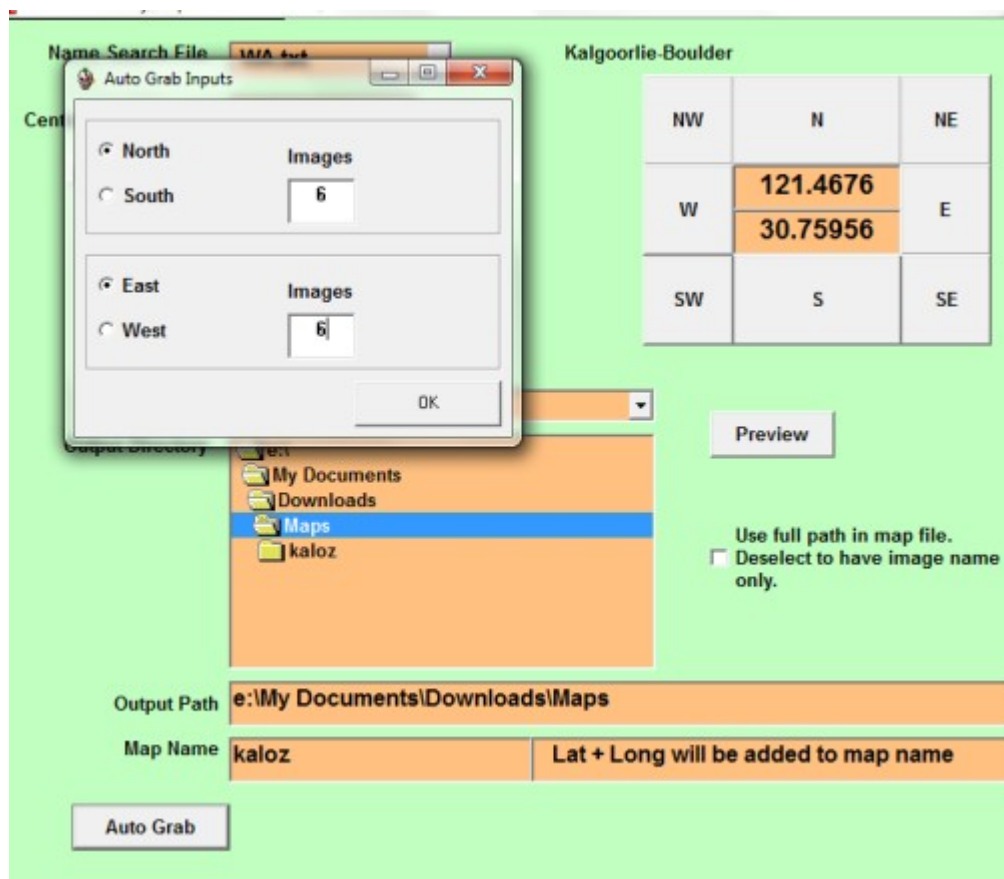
Name Search File WA.txt

Auto Grab Inputs

North
South
Images
6

East
West
Images
6

OK

Cent

Kalgoorlie-Boulder

| NW | N | NE |
|---|---|---|
| W | 121.4676 / 30.75956 | E |
| SW | S | SE |

Output Directory
e:\
My Documents
Downloads
Maps
kaloz

Preview

Use full path in map file. Deselect to have image name only.

Output Path e:\My Documents\Downloads\Maps

Map Name kaloz
Lat + Long will be added to map name

Auto Grab